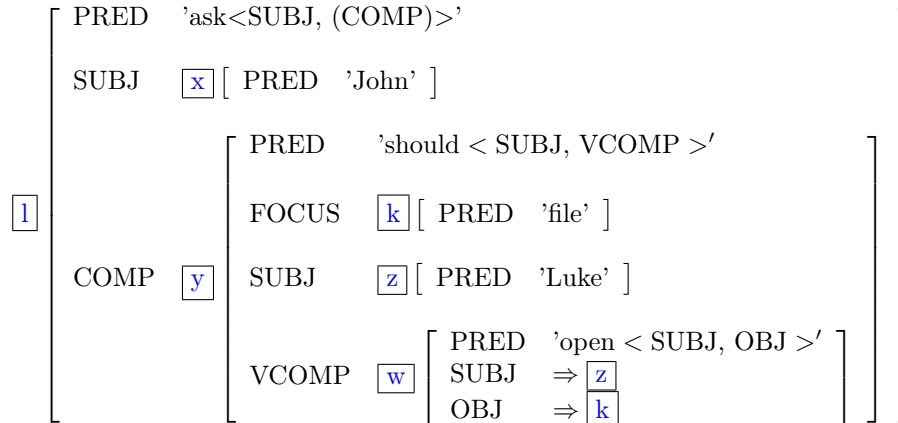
l
PRED 'ask<SUBJ, (COMP)>'

SUBJ x [ PRED 'John' ]

COMP y
PRED 'should < SUBJ, VCOMP >'

FOCUS k [ PRED 'file' ]

SUBJ z [ PRED 'Luke' ]

VCOMP w
PRED 'open < SUBJ, OBJ >'
SUBJ $\Rightarrow$ z
OBJ $\Rightarrow$ k